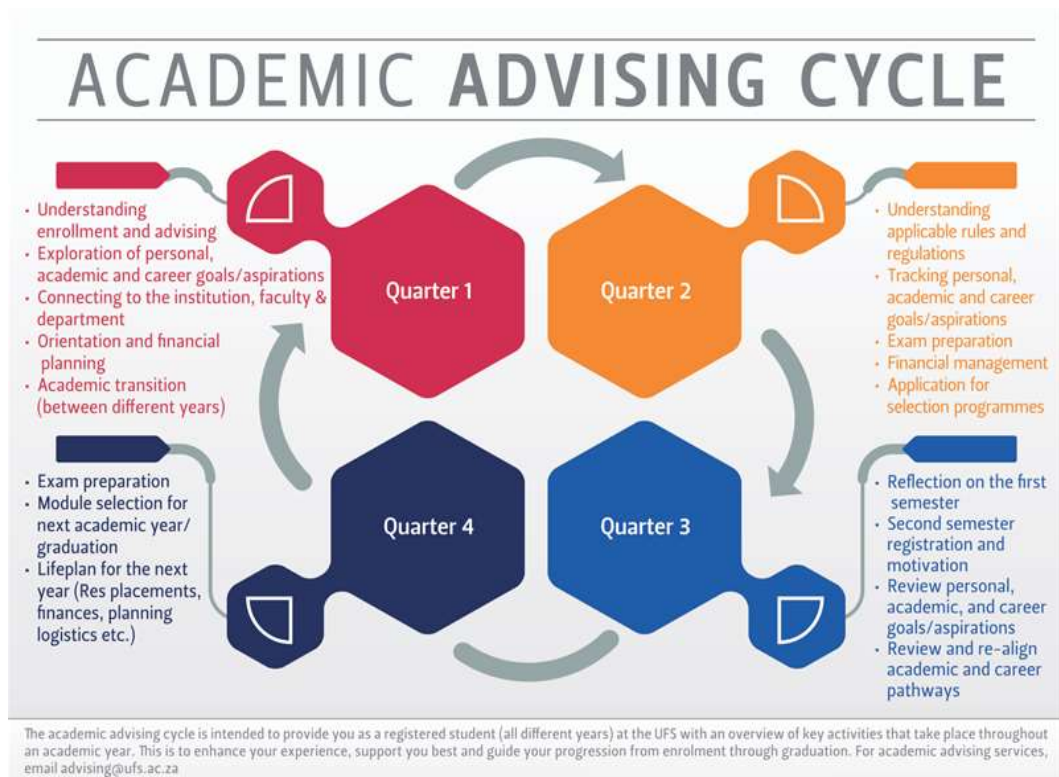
ACADEMIC ADVISING CYCLE

- Understanding enrollment and advising
- Exploration of personal, academic and career goals/aspirations
- Connecting to the institution, faculty & department
- Orientation and financial planning
- Academic transition (between different years)

Quarter 1

Quarter 2

- Understanding applicable rules and regulations
- Tracking personal, academic and career goals/aspirations
- Exam preparation
- Financial management
- Application for selection programmes

- Exam preparation
- Module selection for next academic year/ graduation
- Lifeplan for the next year (Res placements, finances, planning logistics etc.)

Quarter 4

Quarter 3

- Reflection on the first semester
- Second semester registration and motivation
- Review personal, academic, and career goals/aspirations
- Review and re-align academic and career pathways

The academic advising cycle is intended to provide you as a registered student (all different years) at the UFS with an overview of key activities that take place throughout an academic year. This is to enhance your experience, support you best and guide your progression from enrolment through graduation. For academic advising services, email advising@ufs.ac.za